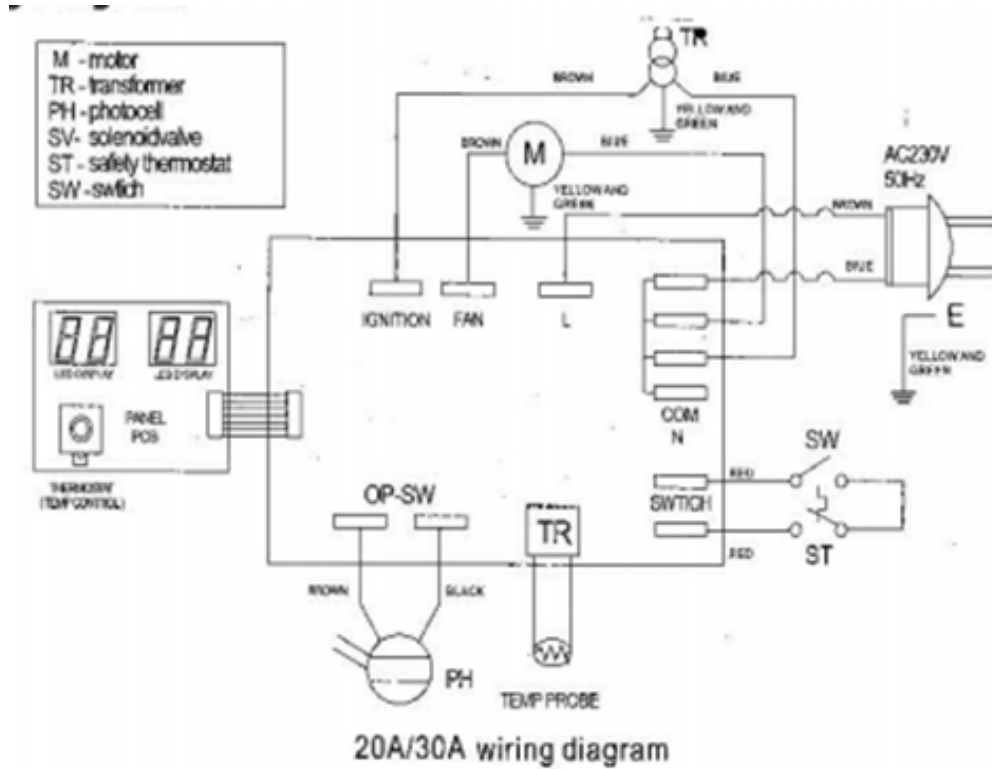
M - motor
TR - transformer
PH - photocell
SV- solenoidvalve
ST - safety thermostat
SW - swtich

TR
BROWN
BLUE
YELLOW AND GREEN

BROWN
M
BLUE
YELLOW AND GREEN

AC230V
50Hz
BROWN
BLUE
E
YELLOW AND GREEN

IGNITION
FAN
L

88
LED DISPLAY
88
LED DISPLAY
PANEL
PCB
THERMOSTAT
(TEMP CONTROL)

COM
N

SW
RED
SWTICH
RED
ST

OP-SW
TR
BROWN
BLACK
PH
TEMP PROBE

20A/30A wiring diagram